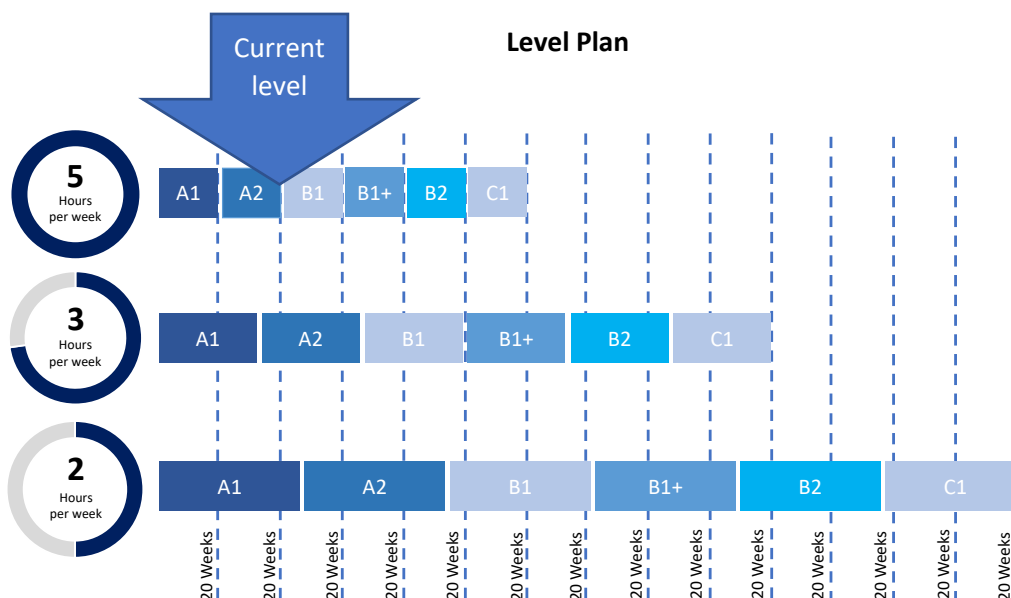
Current level

Level Plan

5
Hours
per week

A1
A2
B1
B1+
B2
C1

3
Hours
per week

A1
A2
B1
B1+
B2
C1

2
Hours
per week

A1
A2
B1
B1+
B2
C1

20 Weeks
20 Weeks
20 Weeks
20 Weeks
20 Weeks
20 Weeks
20 Weeks
20 Weeks
20 Weeks
20 Weeks
20 Weeks
20 Weeks
20 Weeks
20 Weeks